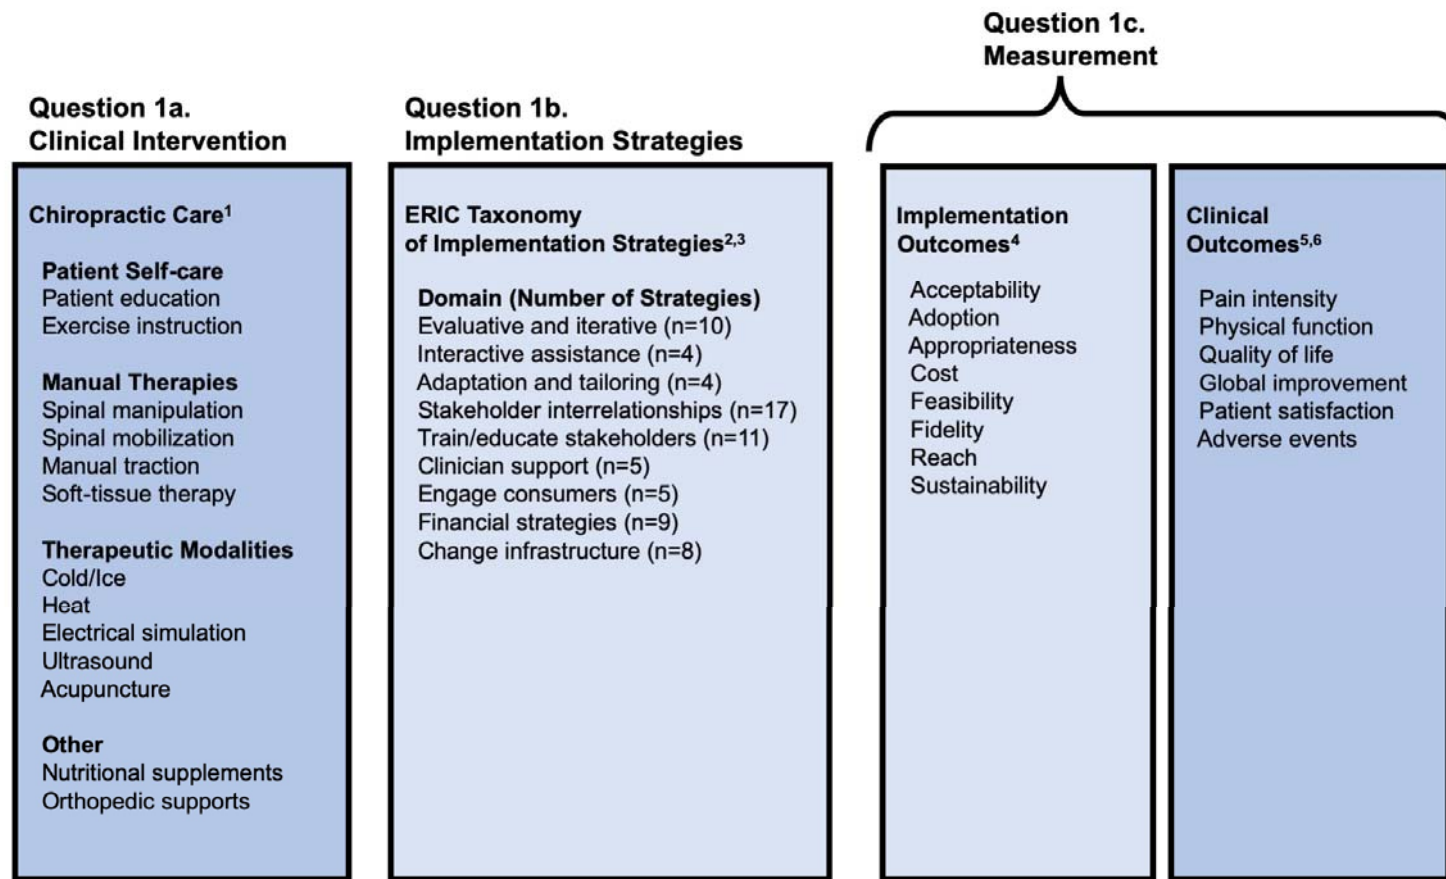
Question 1a.
Clinical Intervention

Chiropractic Care$^{1}$

Patient Self-care
Patient education
Exercise instruction

Manual Therapies
Spinal manipulation
Spinal mobilization
Manual traction
Soft-tissue therapy

Therapeutic Modalities
Cold/Ice
Heat
Electrical simulation
Ultrasound
Acupuncture

Other
Nutritional supplements
Orthopedic supports

Question 1b.
Implementation Strategies

ERIC Taxonomy of Implementation Strategies$^{2,3}$

Domain (Number of Strategies)
Evaluative and iterative (n=10)
Interactive assistance (n=4)
Adaptation and tailoring (n=4)
Stakeholder interrelationships (n=17)
Train/educate stakeholders (n=11)
Clinician support (n=5)
Engage consumers (n=5)
Financial strategies (n=9)
Change infrastructure (n=8)

Question 1c.
Measurement

Implementation Outcomes$^{4}$

Acceptability
Adoption
Appropriateness
Cost
Feasibility
Fidelity
Reach
Sustainability

Clinical Outcomes$^{5,6}$

Pain intensity
Physical function
Quality of life
Global improvement
Patient satisfaction
Adverse events